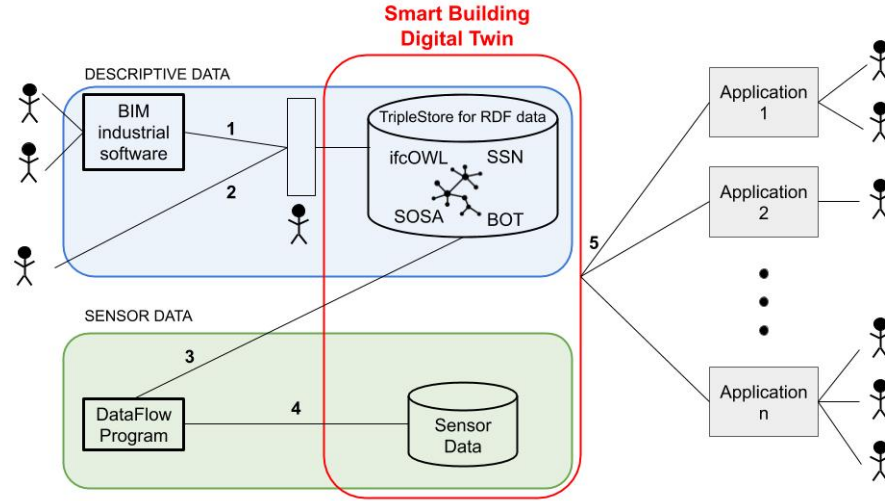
Smart Building Digital Twin

DESCRIPTIVE DATA

BIM industrial software

1

2

TripleStore for RDF data

ifcOWL

SSN

SOSA

BOT

SENSOR DATA

3

4

DataFlow Program

Sensor Data

5

Application 1

Application 2

Application n